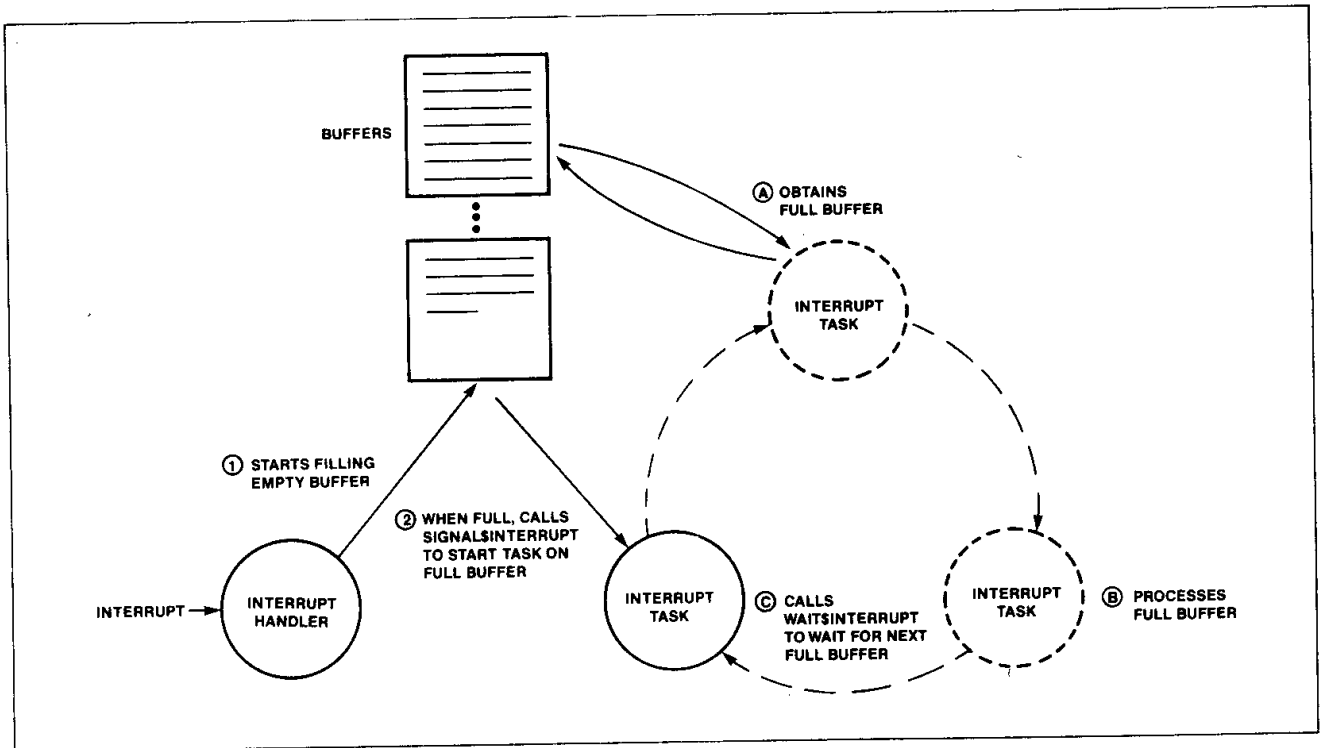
BUFFERS

Ⓐ OBTAINS FULL BUFFER

INTERRUPT TASK

① STARTS FILLING EMPTY BUFFER

② WHEN FULL, CALLS SIGNAL$INTERRUPT TO START TASK ON FULL BUFFER

INTERRUPT → INTERRUPT HANDLER

INTERRUPT TASK

Ⓒ CALLS WAIT$INTERRUPT TO WAIT FOR NEXT FULL BUFFER

INTERRUPT TASK

Ⓑ PROCESSES FULL BUFFER